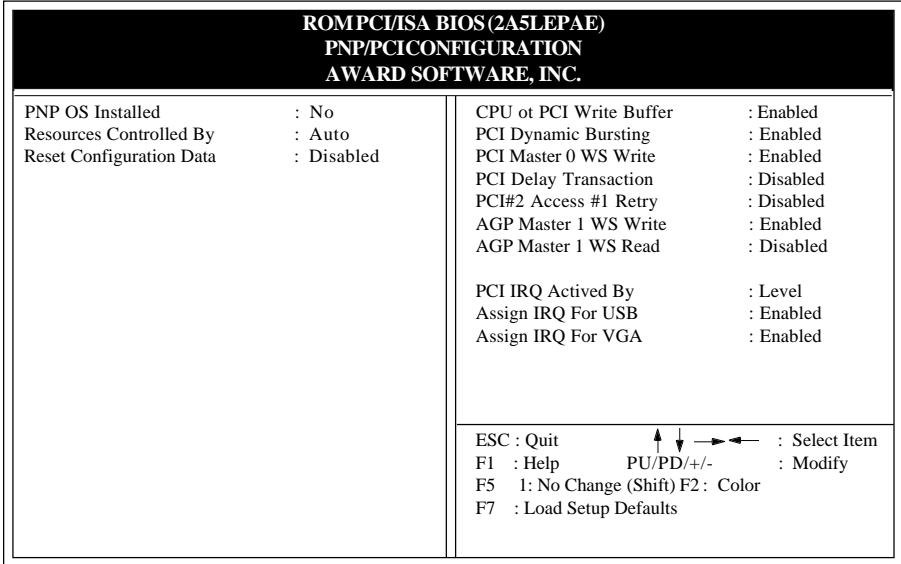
ROM PCI/ISA BIOS (2A5LEPAE)
PNP/PCICONFIGURATION
AWARD SOFTWARE, INC.

| | |
|---|---|
| PNP OS Installed | : No |
| Resources Controlled By | : Auto |
| Reset Configuration Data | : Disabled |

| | |
|---|---|
| CPU ot PCI Write Buffer | : Enabled |
| PCI Dynamic Bursting | : Enabled |
| PCI Master 0 WS Write | : Enabled |
| PCI Delay Transaction | : Disabled |
| PCI#2 Access #1 Retry | : Disabled |
| AGP Master 1 WS Write | : Enabled |
| AGP Master 1 WS Read | : Disabled |
| PCI IRQ Actived By | : Level |
| Assign IRQ For USB | : Enabled |
| Assign IRQ For VGA | : Enabled |

ESC : Quit ↑ ↓ → ← : Select Item
F1 : Help PU/PD/+/- : Modify
F5 1: No Change (Shift) F2 : Color
F7 : Load Setup Defaults